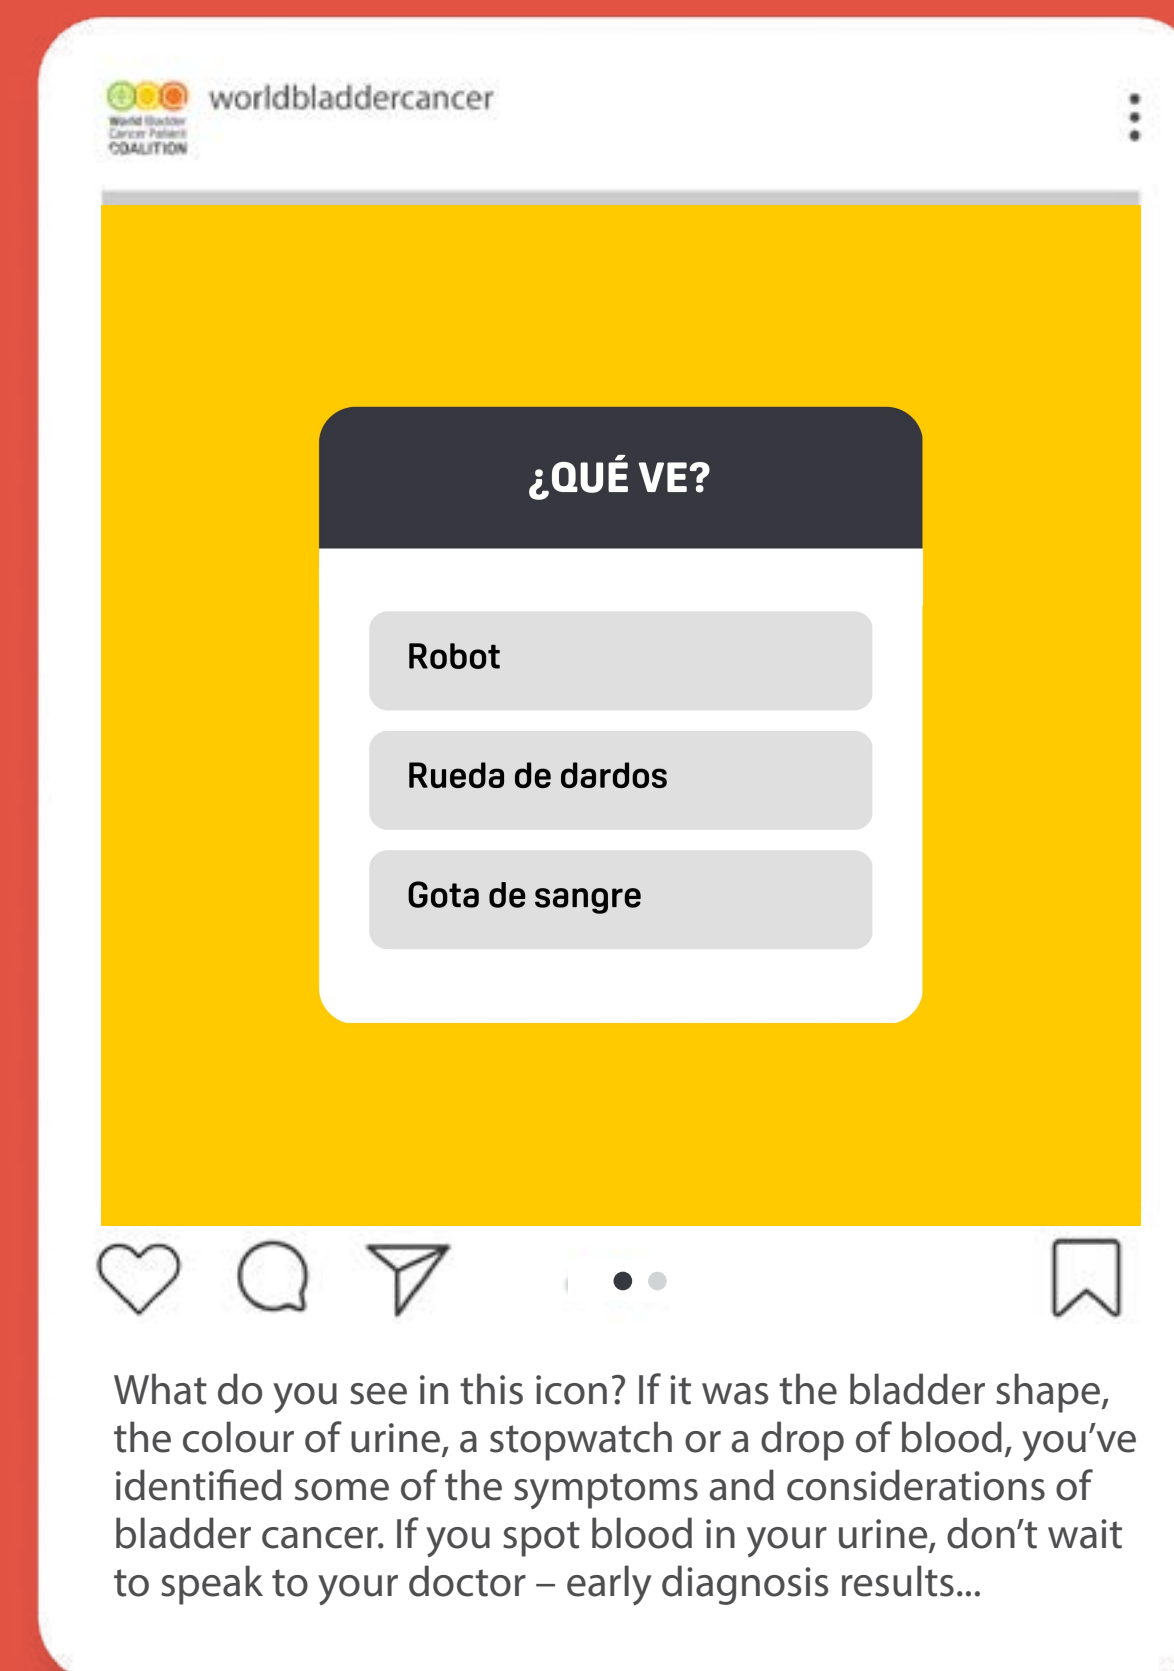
World Bladder Cancer Patient COALITION

worldbladdercancer

¿QUÉ VE?

Robot

Rueda de dardos

Gota de sangre

What do you see in this icon? If it was the bladder shape, the colour of urine, a stopwatch or a drop of blood, you've identified some of the symptoms and considerations of bladder cancer. If you spot blood in your urine, don't wait to speak to your doctor – early diagnosis results...